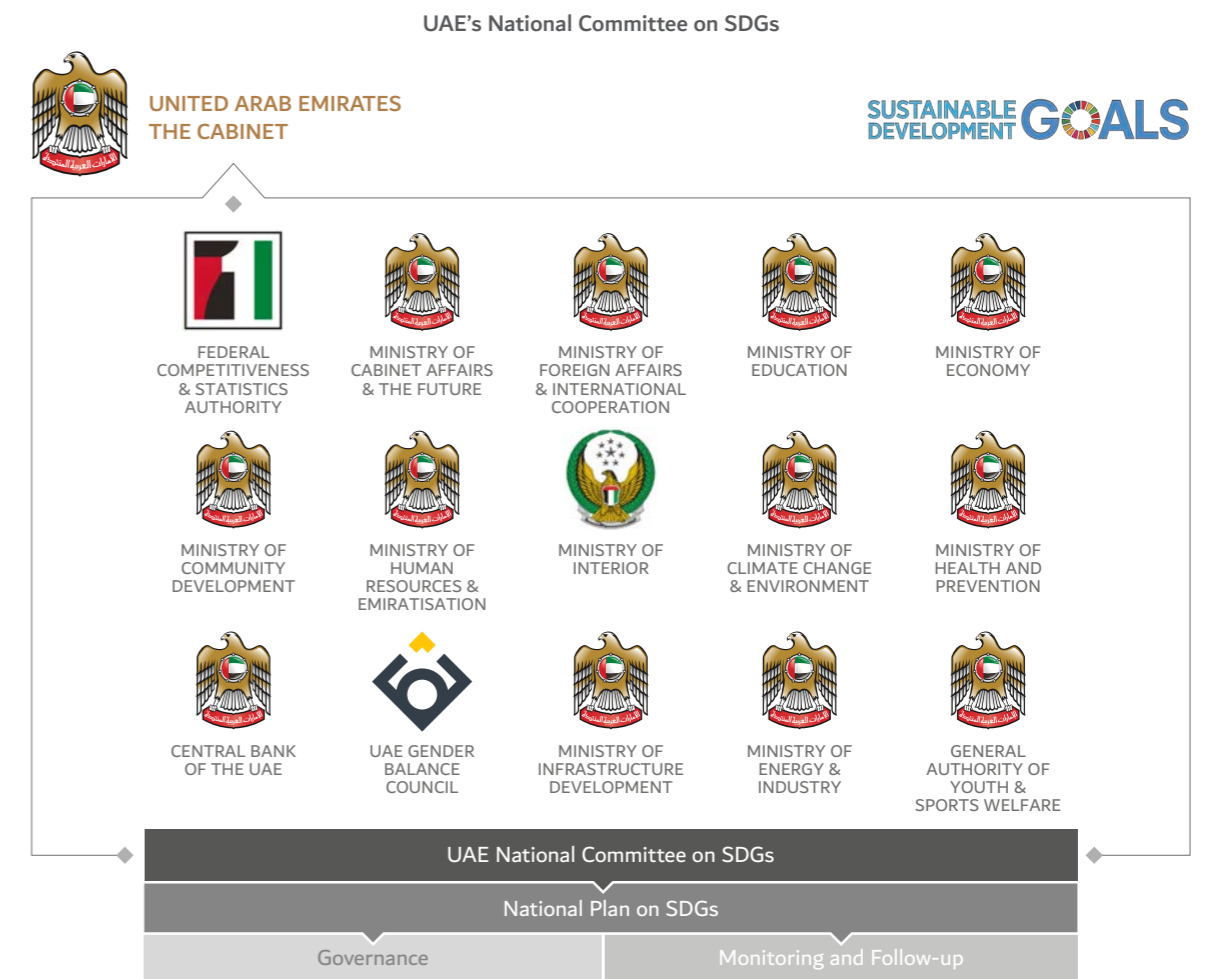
UAE's National Committee on SDGs

UNITED ARAB EMIRATES
THE CABINET

SUSTAINABLE DEVELOPMENT GOALS

FEDERAL COMPETITIVENESS & STATISTICS AUTHORITY

MINISTRY OF CABINET AFFAIRS & THE FUTURE

MINISTRY OF FOREIGN AFFAIRS & INTERNATIONAL COOPERATION

MINISTRY OF EDUCATION

MINISTRY OF ECONOMY

MINISTRY OF COMMUNITY DEVELOPMENT

MINISTRY OF HUMAN RESOURCES & EMIRATISATION

MINISTRY OF INTERIOR

MINISTRY OF CLIMATE CHANGE & ENVIRONMENT

MINISTRY OF HEALTH AND PREVENTION

CENTRAL BANK OF THE UAE

UAE GENDER BALANCE COUNCIL

MINISTRY OF INFRASTRUCTURE DEVELOPMENT

MINISTRY OF ENERGY & INDUSTRY

GENERAL AUTHORITY OF YOUTH & SPORTS WELFARE

UAE National Committee on SDGs

National Plan on SDGs

Governance

Monitoring and Follow-up